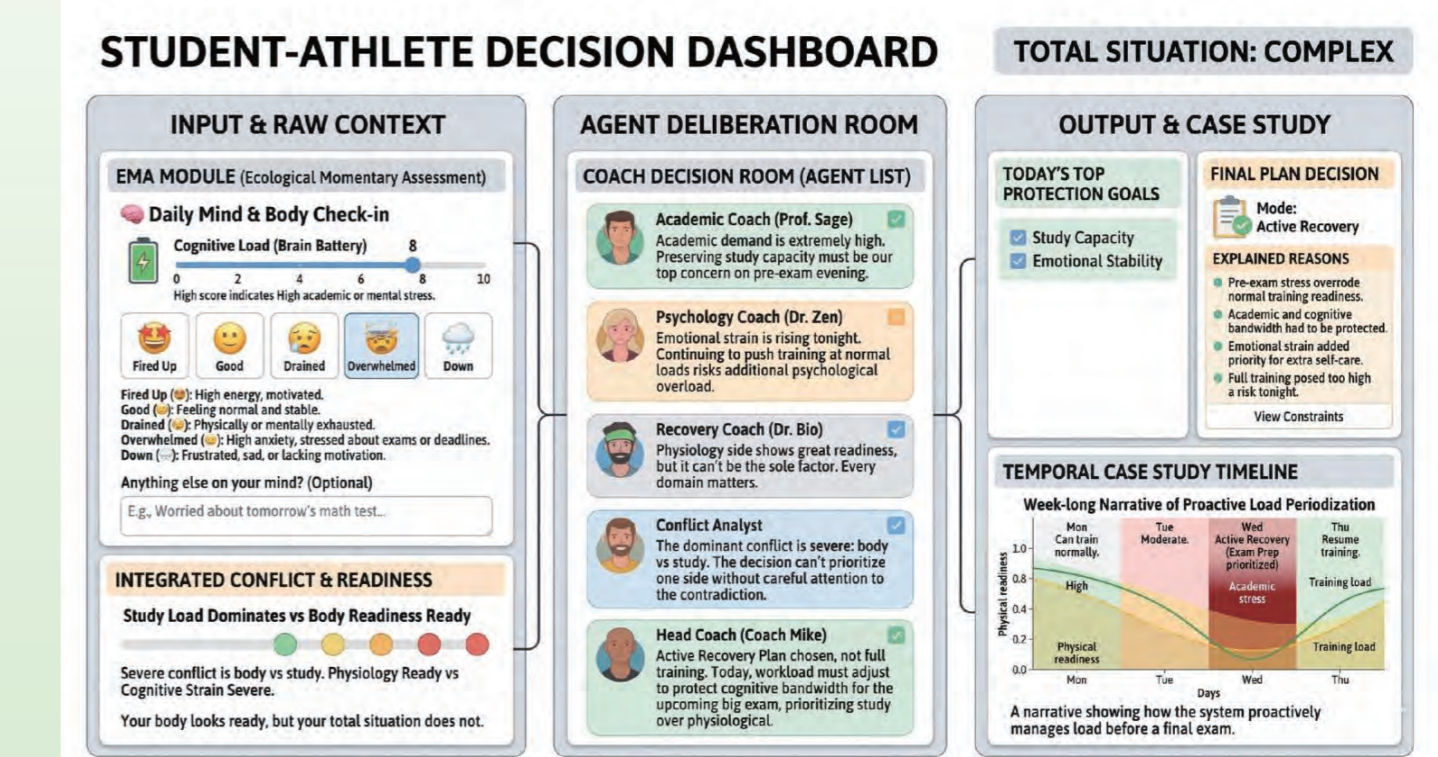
STUDENT-ATHLETE DECISION DASHBOARD

TOTAL SITUATION: COMPLEX

INPUT & RAW CONTEXT

EMA MODULE (Ecological Momentary Assessment)

Daily Mind & Body Check-in

Cognitive Load (Brain Battery) 8

0 2 4 6 8 10

High score indicates High academic or mental stress.

Fired Up | Good | Drained | Overwhelmed | Down

Fired Up: High energy, motivated.
Good: Feeling normal and stable.
Drained: Physically or mentally exhausted.
Overwhelmed: High anxiety, stressed about exams or deadlines.
Down: Frustrated, sad, or lacking motivation.

Anything else on your mind? (Optional)

E.g., Worried about tomorrow's math test...

INTEGRATED CONFLICT & READINESS

Study Load Dominates vs Body Readiness Ready

Severe conflict is body vs study. Physiology Ready vs Cognitive Strain Severe.

Your body looks ready, but your total situation does not.

AGENT DELIBERATION ROOM

COACH DECISION ROOM (AGENT LIST)

Academic Coach (Prof. Sage)
Academic demand is extremely high. Preserving study capacity must be our top concern on pre-exam evening.

Psychology Coach (Dr. Zen)
Emotional strain is rising tonight. Continuing to push training at normal loads risks additional psychological overload.

Recovery Coach (Dr. Bio)
Physiology side shows great readiness, but it can't be the sole factor. Every domain matters.

Conflict Analyst
The dominant conflict is severe: body vs study. The decision can't prioritize one side without careful attention to the contradiction.

Head Coach (Coach Mike)
Active Recovery Plan chosen, not full training. Today, workload must adjust to protect cognitive bandwidth for the upcoming big exam, prioritizing study over physiological.

OUTPUT & CASE STUDY

TODAY'S TOP PROTECTION GOALS

Study Capacity
Emotional Stability

FINAL PLAN DECISION

Mode: Active Recovery

EXPLAINED REASONS

Pre-exam stress overrode normal training readiness.
Academic and cognitive bandwidth had to be protected.
Emotional strain added priority for extra self-care.
Full training posed too high a risk tonight.

View Constraints

TEMPORAL CASE STUDY TIMELINE

Week-long Narrative of Proactive Load Periodization

Mon Can train normally.
Tue Moderate.
Wed Active Recovery (Exam Prep prioritized)
Thu Resume training.

Academic stress
High
Training load
Physical readiness
Training load

Physical readiness

1.0 0.8 0.6 0.4 0.2 0.0

Mon Tue Wed Thu
Days

A narrative showing how the system proactively manages load before a final exam.